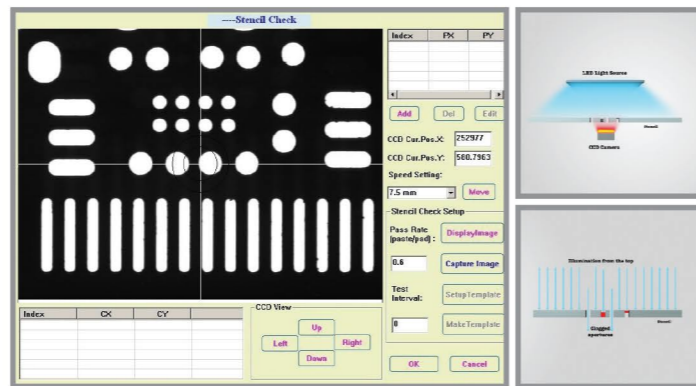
----Stencil Check

| Index | PX | PY |
|---|---|---|

Add Del Edit

CCD Cur.Pos.X: 252977

CCD Cur.Pos.Y: 580.7963

Speed Setting:

7.5 mm Move

Stencil Check Setup

Pass Rate (paste/pad): DisplayImage

0.6 Capture Image

Test Interval: SetupTemplate

0 MakeTemplate

| Index | CX | CY |
|---|---|---|

CCD View

Up

Left Right

Down

OK Cancel

LED light Source

Stencil

CCD Camera

Illumination from the top

Clogged apertures

Stencil